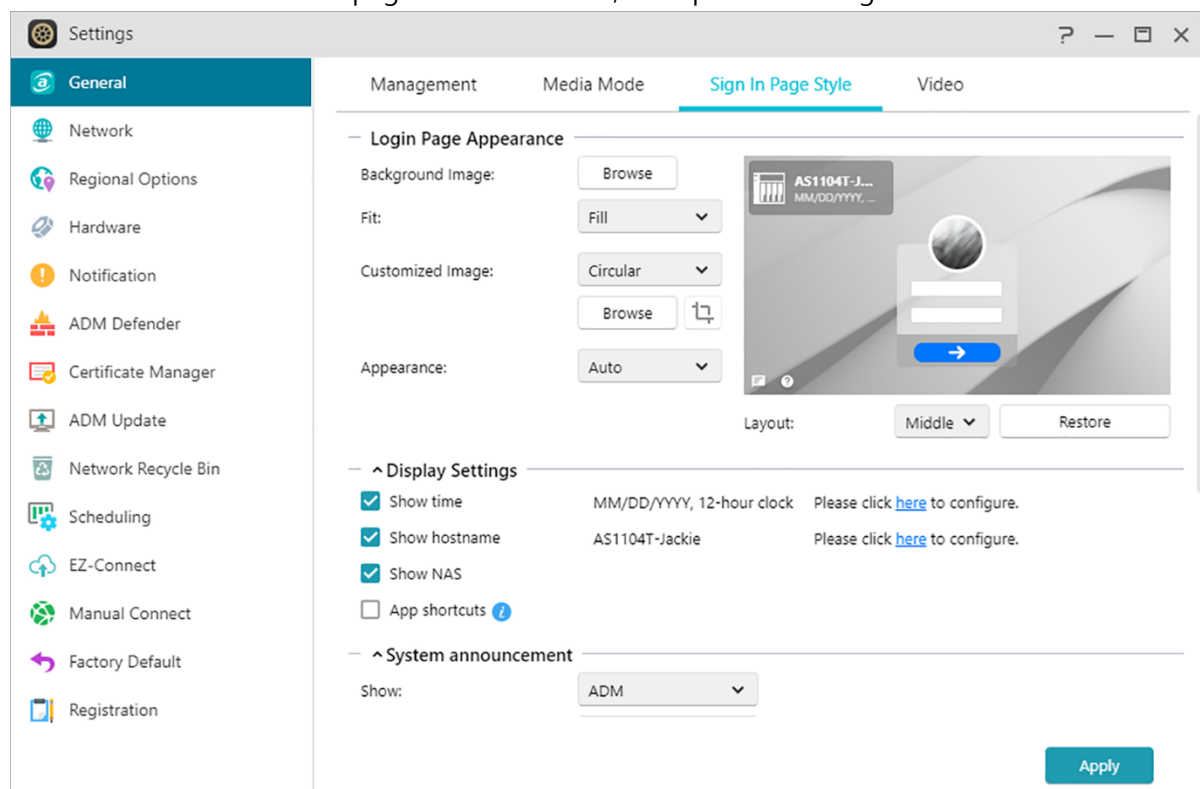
Settings
? — ☐ ✕

General
Network
Regional Options
Hardware
Notification
ADM Defender
Certificate Manager
ADM Update
Network Recycle Bin
Scheduling
EZ-Connect
Manual Connect
Factory Default
Registration

Management | Media Mode | Sign In Page Style | Video

Login Page Appearance

Background Image: Browse

Fit: Fill

Customized Image: Circular

Browse

Appearance: Auto

AS1104T-J...
MM/DD/YYYY, ...

Layout: Middle
Restore

Display Settings

Show time MM/DD/YYYY, 12-hour clock Please click here to configure.

Show hostname AS1104T-Jackie Please click here to configure.

Show NAS

App shortcuts

System announcement

Show: ADM

Apply